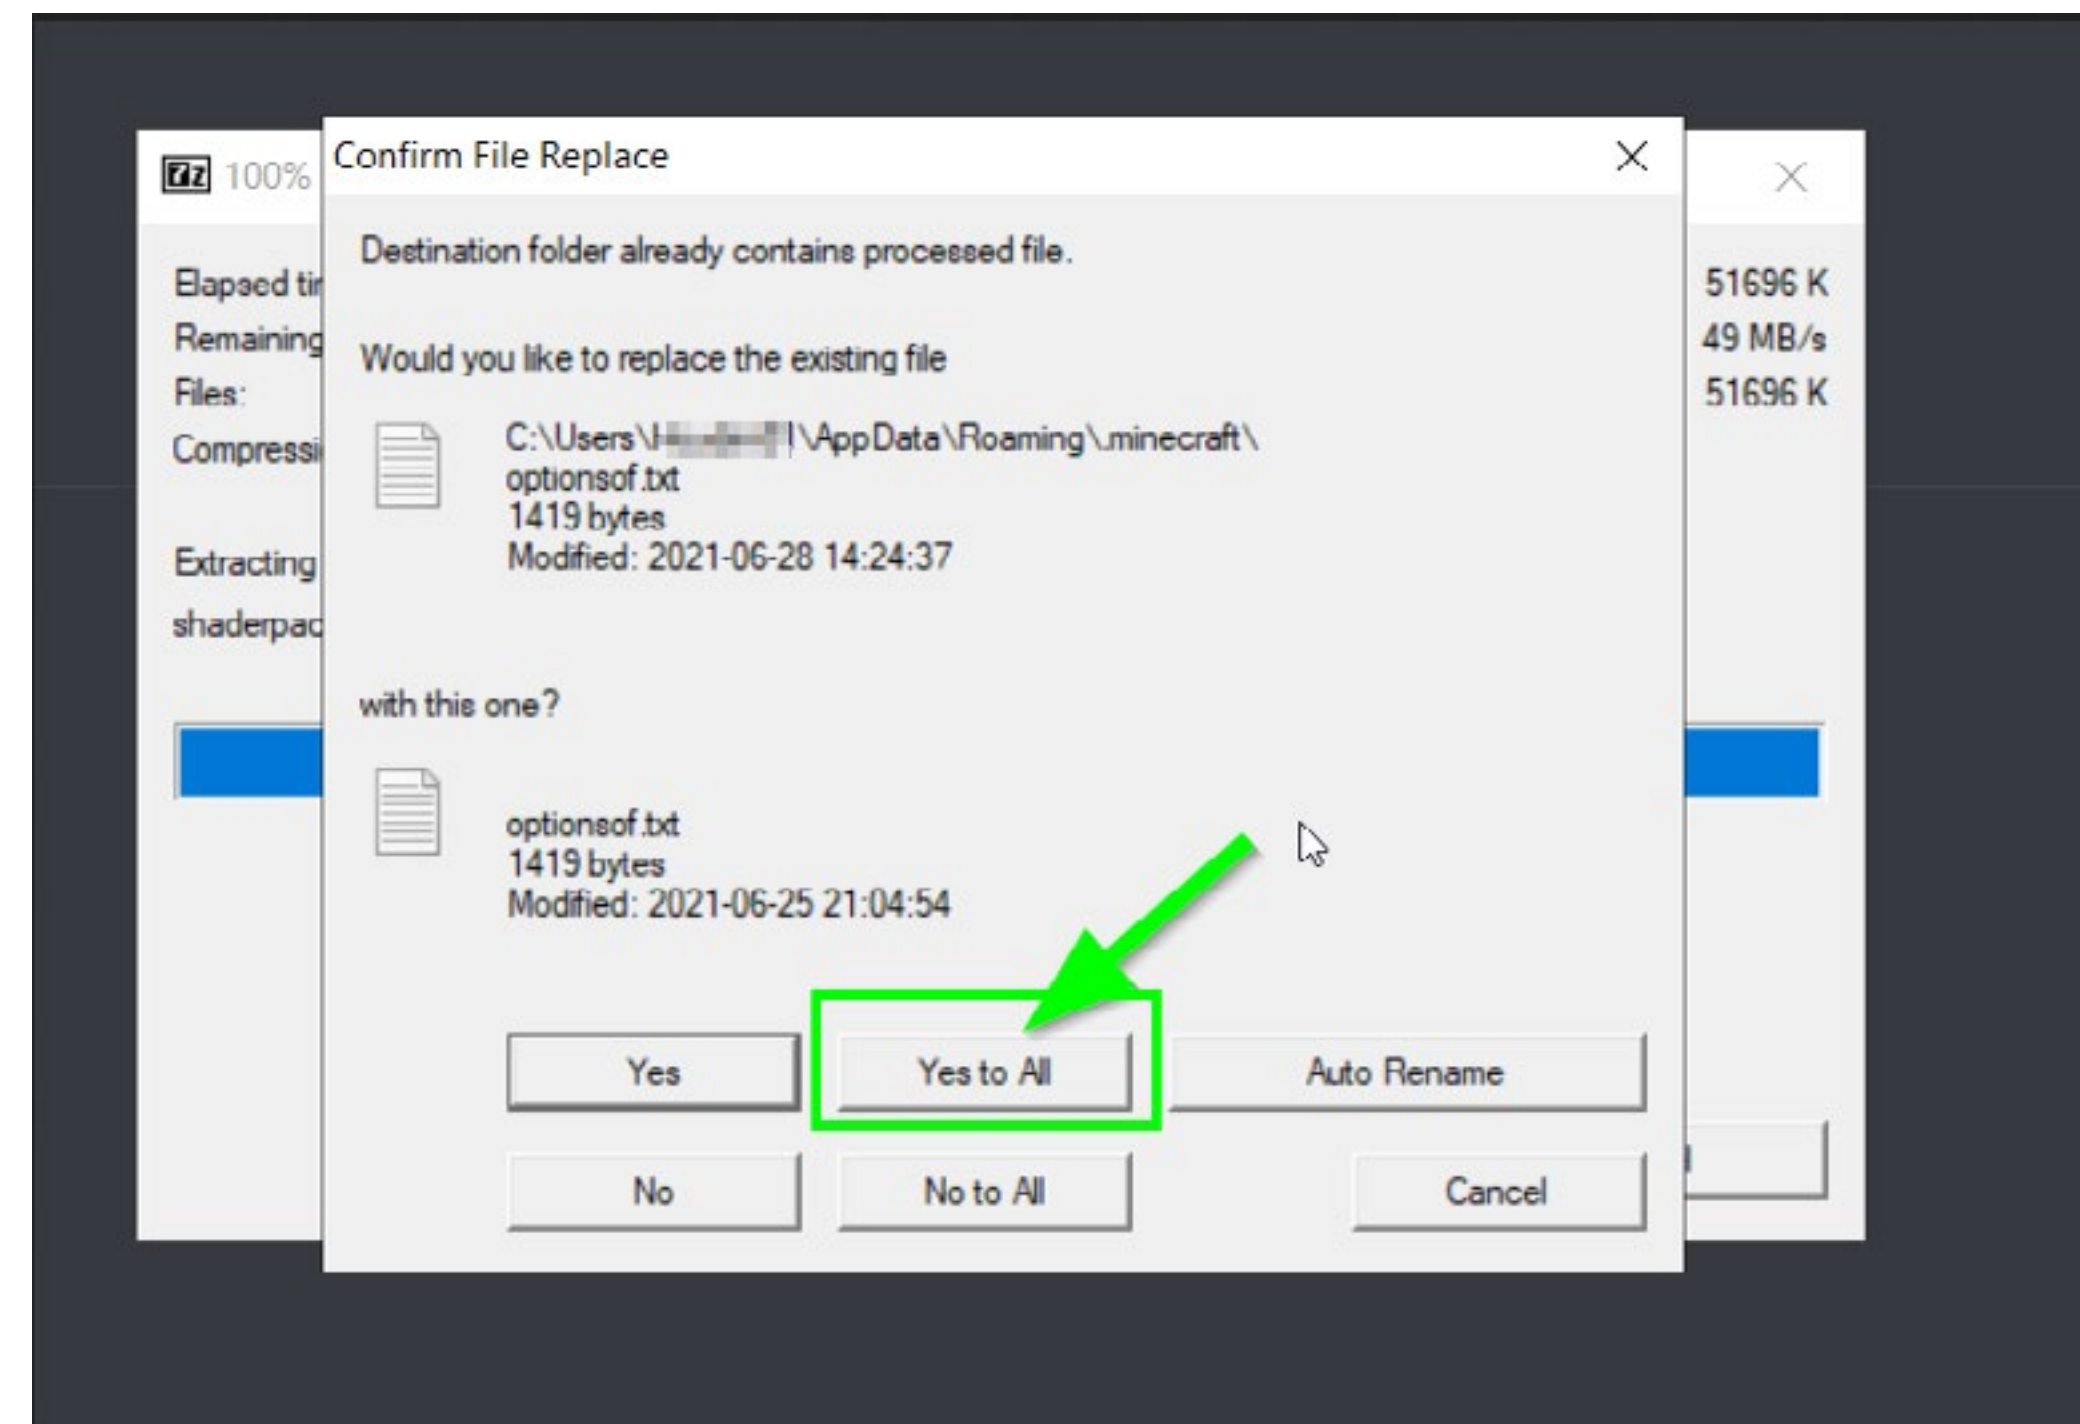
7z 100%

Elapsed ti
Remaining
Files:
Compressi

Extracting
shaderpac

51696 K
49 MB/s
51696 K

Confirm File Replace

Destination folder already contains processed file.

Would you like to replace the existing file

C:\Users\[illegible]\AppData\Roaming\.minecraft\
optionsof.txt
1419 bytes
Modified: 2021-06-28 14:24:37

with this one?

optionsof.txt
1419 bytes
Modified: 2021-06-25 21:04:54

Yes
Yes to All
Auto Rename
No
No to All
Cancel